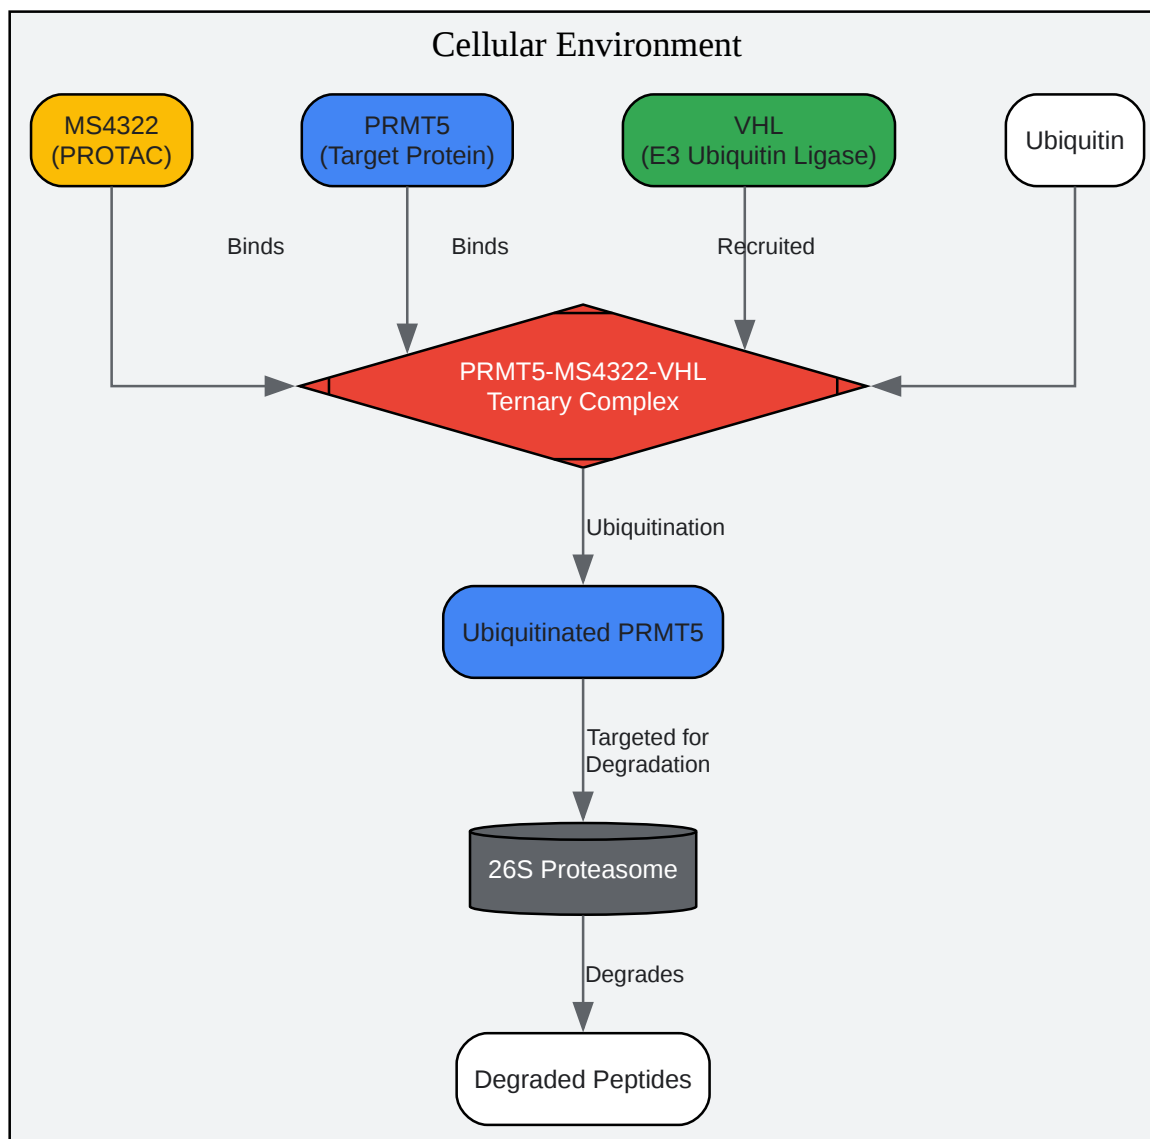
Cellular Environment

MS4322
(PROTAC)

PRMT5
(Target Protein)

VHL
(E3 Ubiquitin Ligase)

Ubiquitin

Binds

Binds

Recruited

PRMT5-MS4322-VHL
Ternary Complex

Ubiquitination

Ubiquitinated PRMT5

Targeted for
Degradation

26S Proteasome

Degrades

Degraded Peptides